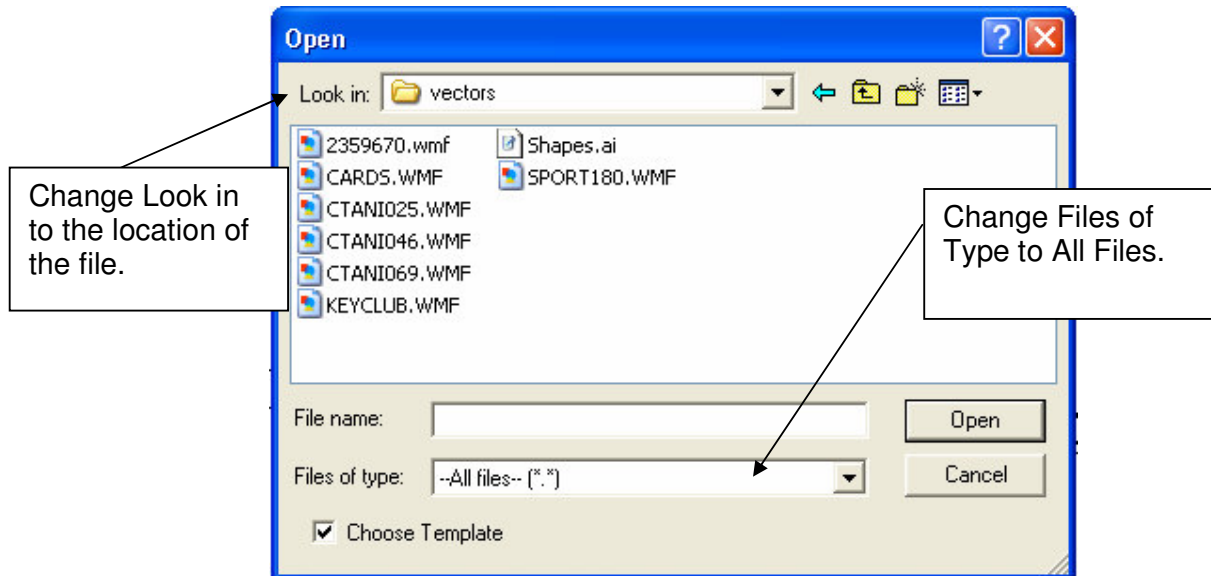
Open

Look in: vectors

2359670.wmf
CARDS.WMF
CTANI025.WMF
CTANI046.WMF
CTANI069.WMF
KEYCLUB.WMF
Shapes.ai
SPORT180.WMF

Change Look in to the location of the file.

Change Files of Type to All Files.

File name:

Files of type: --All files-- (*.*)

Open

Cancel

Choose Template